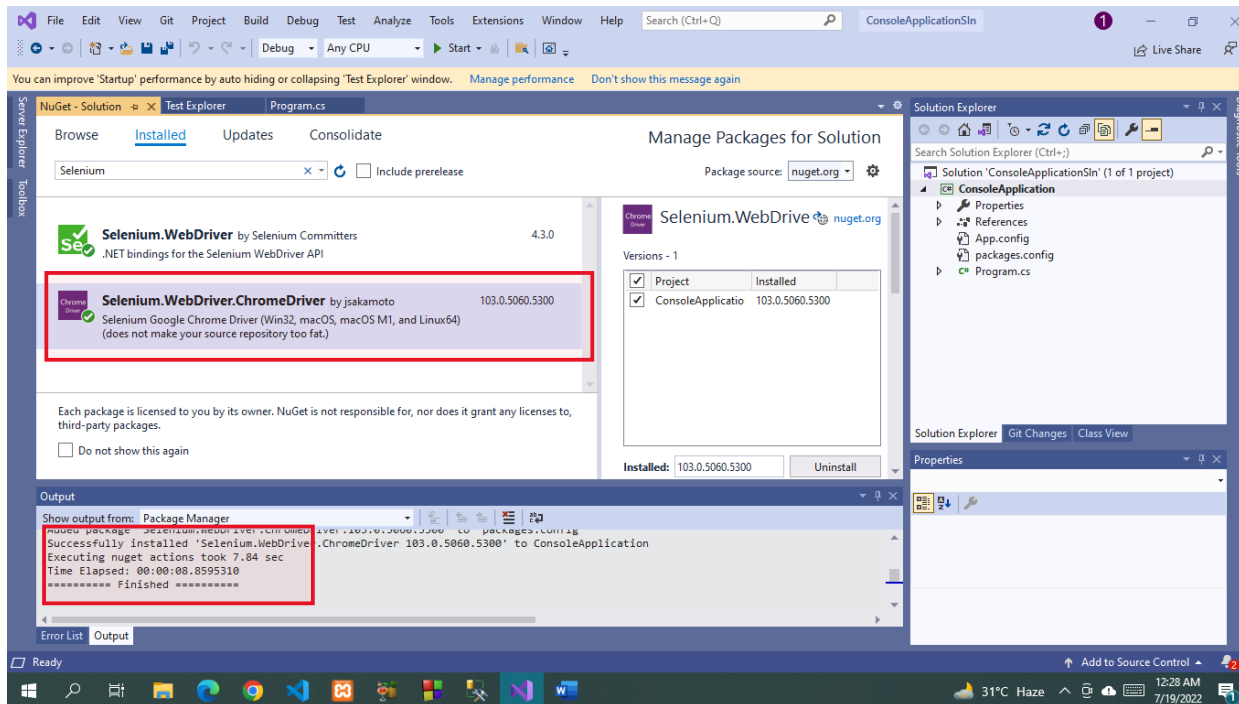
File Edit View Git Project Build Debug Test Analyze Tools Extensions Window Help Search (Ctrl+Q) ConsoleApplicationSln 1

Debug Any CPU Start

Live Share

You can improve 'Startup' performance by auto hiding or collapsing 'Test Explorer' window. Manage performance Don't show this message again

Server Explorer Toolbox

NuGet - Solution Test Explorer Program.cs

Browse Installed Updates Consolidate

Manage Packages for Solution

Selenium

Include prerelease

Package source: nuget.org

Selenium.WebDriver by Selenium Committers 4.3.0
.NET bindings for the Selenium WebDriver API

Selenium.WebDriver.ChromeDriver by jsakamoto 103.0.5060.5300
Selenium Google Chrome Driver (Win32, macOS, macOS M1, and Linux64) (does not make your source repository too fat.)

Each package is licensed to you by its owner. NuGet is not responsible for, nor does it grant any licenses to, third-party packages.

Do not show this again

Selenium.WebDrive nuget.org

Versions - 1

| | Project | Installed |
|---|---|---|
| ✓ | ConsoleApplicatio | 103.0.5060.5300 |

Installed: 103.0.5060.5300 Uninstall

Solution Explorer

Search Solution Explorer (Ctrl+;)

Solution 'ConsoleApplicationSln' (1 of 1 project)
ConsoleApplication
Properties
References
App.config
packages.config
Program.cs

Solution Explorer Git Changes Class View

Properties

Output

Show output from: Package Manager

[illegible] to packages.config
Successfully installed 'Selenium.WebDriver.ChromeDriver 103.0.5060.5300' to ConsoleApplication
Executing nuget actions took 7.84 sec
Time Elapsed: 00:00:08.8595310
========== Finished ==========

Error List Output

Ready

Add to Source Control

31°C Haze 12:28 AM 7/19/2022